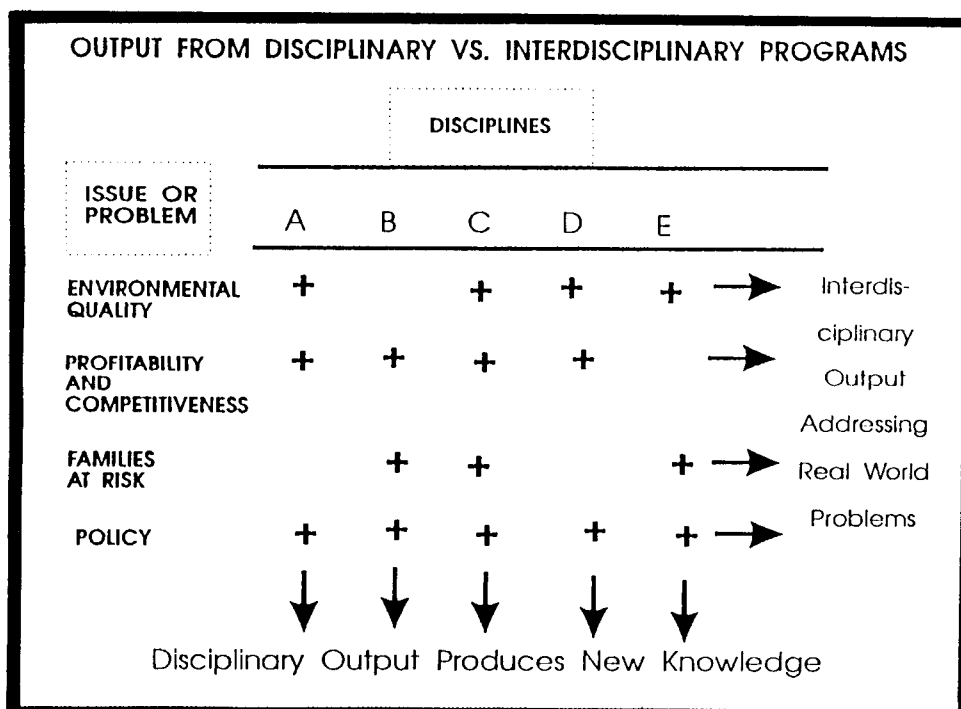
OUTPUT FROM DISCIPLINARY VS. INTERDISCIPLINARY PROGRAMS

DISCIPLINES

| ISSUE OR PROBLEM | A | B | C | D | E | |
|---|---|---|---|---|---|---|
| ENVIRONMENTAL QUALITY | + | | + | + | + | → |
| PROFITABILITY AND COMPETITIVENESS | + | + | + | + | | → |
| FAMILIES AT RISK | | + | + | | + | → |
| POLICY | + | + | + | + | + | → |

Interdisciplinary Output Addressing Real World Problems

Disciplinary Output Produces New Knowledge